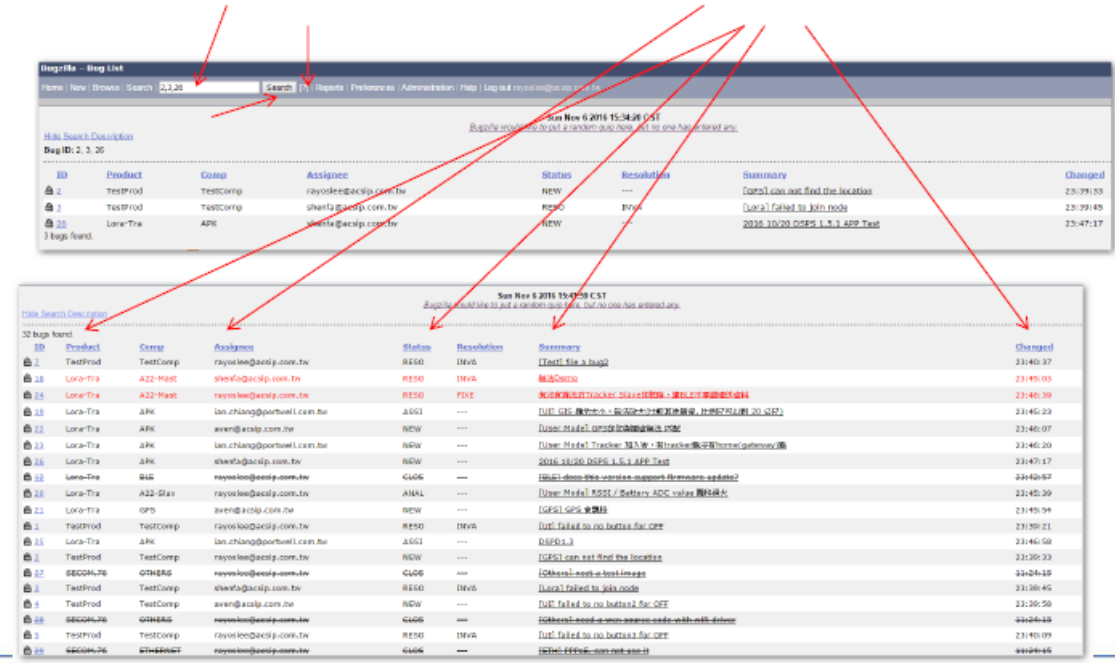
Bugzilla – Bug List

Home | New | Browse | Search 2,3,26 Search [?] | Reports | Preferences | Administration | Help | Log out rayoslee@acsip.com.tw

Sun Nov 6 2016 15:34:20 CST
Bugzilla would like to put a random quip here, but no one has entered any.

Hide Search Description

Bug ID: 2, 3, 26

| ID | Product | Comp | Assignee | Status | Resolution | Summary | Changed |
|---|---|---|---|---|---|---|---|
| 2 | TestProd | TestComp | rayoslee@acsip.com.tw | NEW | --- | [GPS] can not find the location | 23:39:33 |
| 3 | TestProd | TestComp | shenfa@acsip.com.tw | RESO | INVA | [Lora] failed to join node | 23:39:45 |
| 26 | Lora-Tra | APK | shenfa@acsip.com.tw | NEW | --- | 2016 10/20 DSPS 1.5.1 APP Test | 23:47:17 |

3 bugs found.

Sun Nov 6 2016 15:47:58 CST
Bugzilla would like to put a random quip here, but no one has entered any.

Hide Search Description

32 bugs found.

| ID | Product | Comp | Assignee | Status | Resolution | Summary | Changed |
|---|---|---|---|---|---|---|---|
| 7 | TestProd | TestComp | rayoslee@acsip.com.tw | RESO | INVA | [Test] file a bug2 | 23:40:37 |
| 18 | Lora-Tra | A22-Mast | shenfa@acsip.com.tw | RESO | INVA | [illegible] | 23:45:03 |
| 24 | Lora-Tra | A22-Mast | rayoslee@acsip.com.tw | RESO | FIXE | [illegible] | 23:46:39 |
| 19 | Lora-Tra | APK | ian.chiang@portwell.com.tw | ASSI | --- | [UI] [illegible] | 23:45:23 |
| 22 | Lora-Tra | APK | aven@acsip.com.tw | NEW | --- | [User Mode] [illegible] | 23:46:07 |
| 23 | Lora-Tra | APK | ian.chiang@portwell.com.tw | NEW | --- | [User Mode] Tracker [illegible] | 23:46:20 |
| 26 | Lora-Tra | APK | shenfa@acsip.com.tw | NEW | --- | 2016 10/20 DSPS 1.5.1 APP Test | 23:47:17 |
| 12 | Lora-Tra | BLE | rayoslee@acsip.com.tw | CLOS | --- | [BLE] does this version support firmware update? | 23:42:57 |
| 20 | Lora-Tra | A22-Slav | rayoslee@acsip.com.tw | ANAL | --- | [User Mode] RSSI / Battery ADC value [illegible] | 23:45:39 |
| 21 | Lora-Tra | GPS | aven@acsip.com.tw | NEW | --- | [GPS] GPS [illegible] | 23:45:54 |
| 1 | TestProd | TestComp | rayoslee@acsip.com.tw | RESO | INVA | [UI] failed to no button for OFF | 23:39:21 |
| 15 | Lora-Tra | APK | ian.chiang@portwell.com.tw | ASSI | --- | DSPD1.3 | 23:46:58 |
| 2 | TestProd | TestComp | rayoslee@acsip.com.tw | NEW | --- | [GPS] can not find the location | 23:39:33 |
| 27 | SECOM,76 | OTHERS | rayoslee@acsip.com.tw | CLOS | --- | [Others] need a test image | 23:24:15 |
| 3 | TestProd | TestComp | shenfa@acsip.com.tw | RESO | INVA | [Lora] failed to join node | 23:39:45 |
| 4 | TestProd | TestComp | aven@acsip.com.tw | NEW | --- | [UI] failed to no button2 for OFF | 23:39:58 |
| 28 | SECOM,76 | OTHERS | rayoslee@acsip.com.tw | CLOS | --- | [Others] need a one source code with wifi driver | 23:24:15 |
| 5 | TestProd | TestComp | rayoslee@acsip.com.tw | RESO | INVA | [UI] failed to no button3 for OFF | 23:40:09 |
| 29 | SECOM,76 | ETHERNET | rayoslee@acsip.com.tw | CLOS | --- | [ETH] PPPoE can not use it | 23:24:15 |